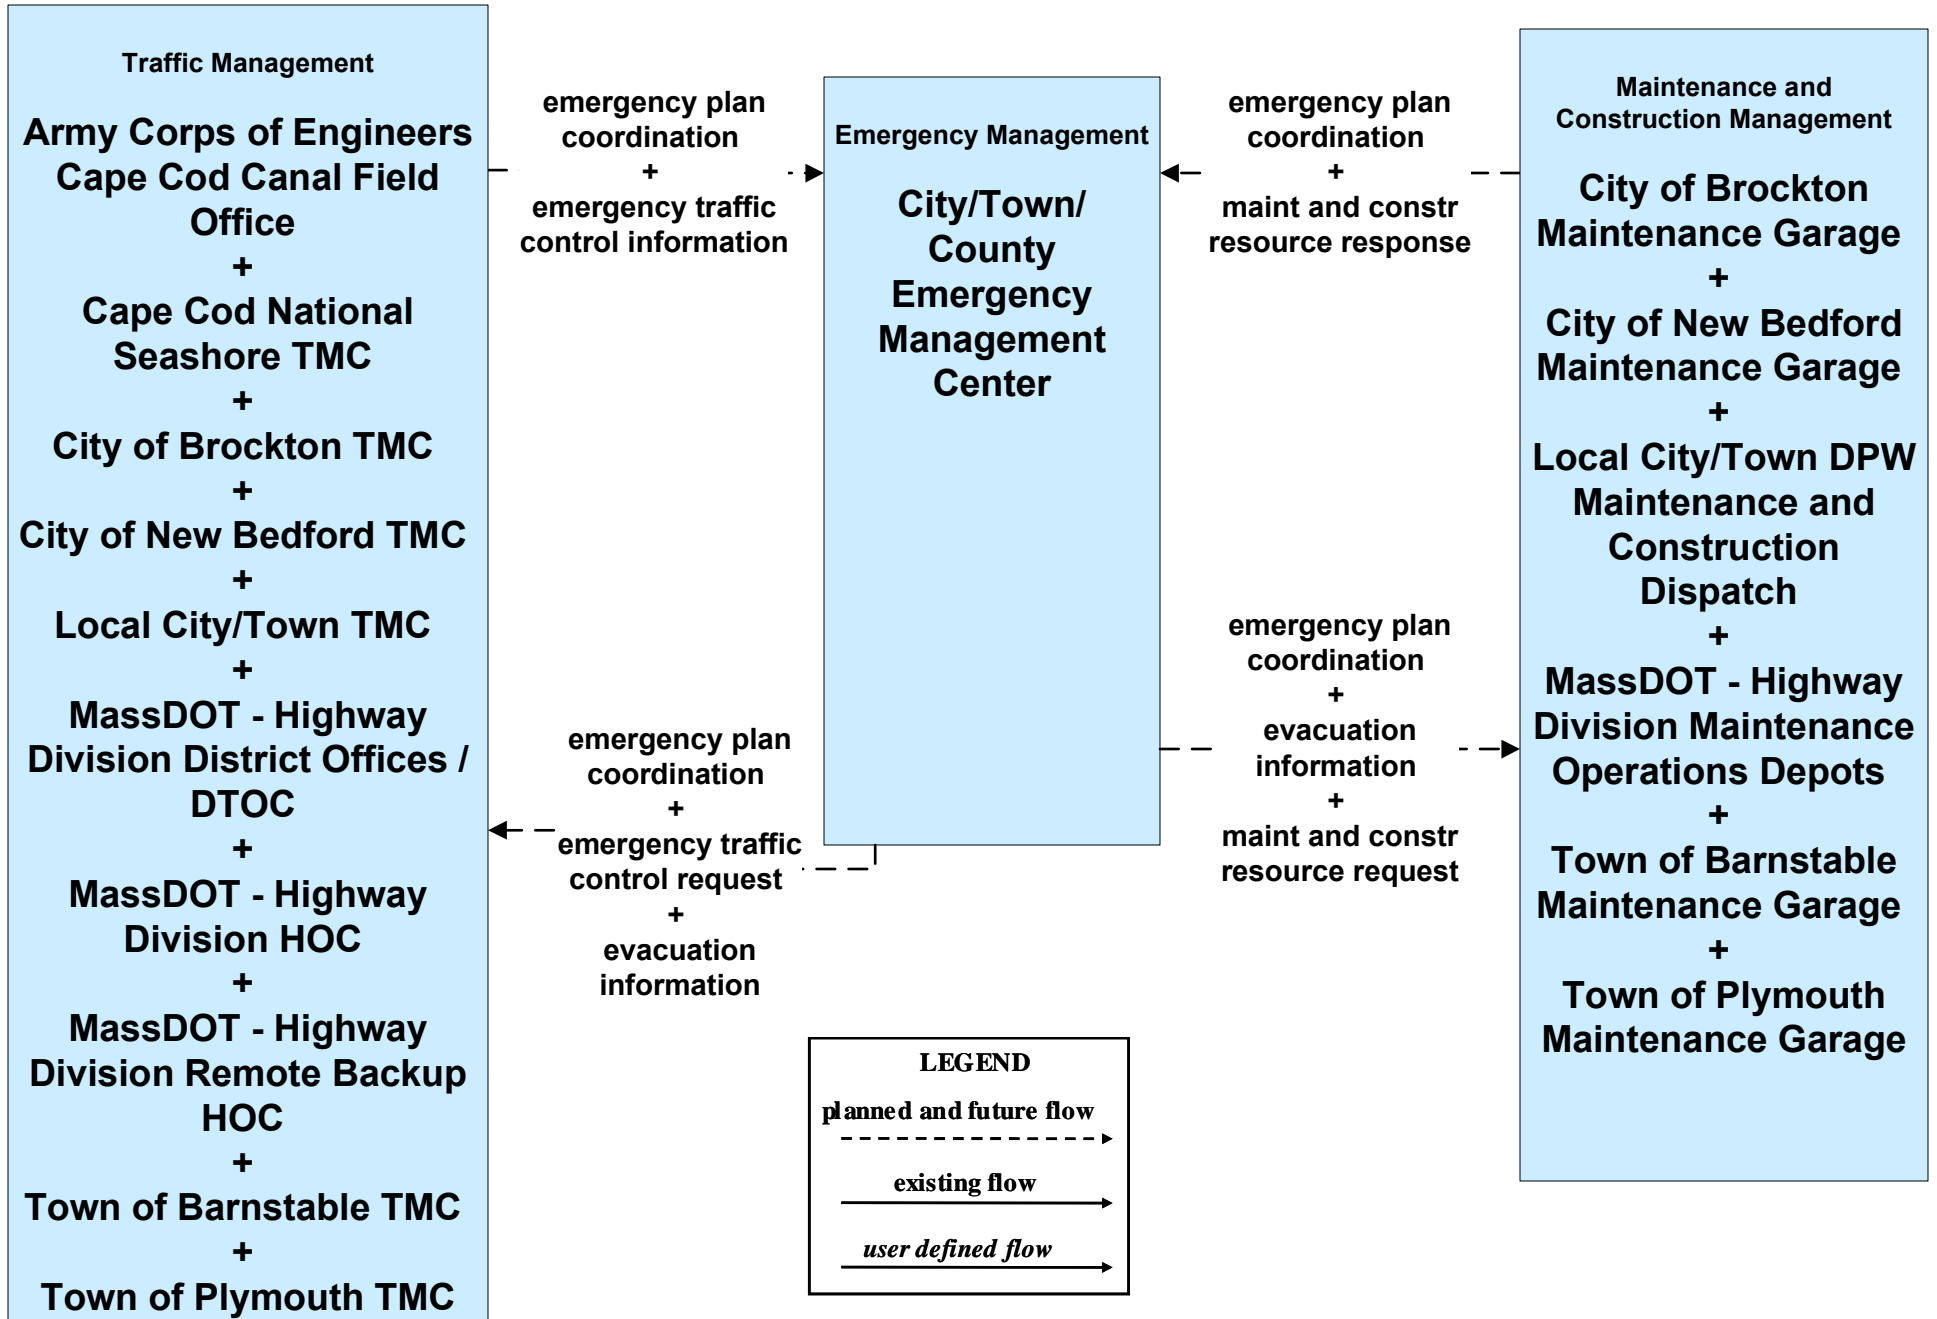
Traffic Management

Army Corps of Engineers Cape Cod Canal Field Office
+
Cape Cod National Seashore TMC
+
City of Brockton TMC
+
City of New Bedford TMC
+
Local City/Town TMC
+
MassDOT - Highway Division District Offices / DTOC
+
MassDOT - Highway Division HOC
+
MassDOT - Highway Division Remote Backup HOC
+
Town of Barnstable TMC
+
Town of Plymouth TMC

emergency plan coordination
+
emergency traffic control information

Emergency Management

City/Town/ County Emergency Management Center

emergency plan coordination
+
maint and constr resource response

Maintenance and Construction Management

City of Brockton Maintenance Garage
+
City of New Bedford Maintenance Garage
+
Local City/Town DPW Maintenance and Construction Dispatch
+
MassDOT - Highway Division Maintenance Operations Depots
+
Town of Barnstable Maintenance Garage
+
Town of Plymouth Maintenance Garage

emergency plan coordination
+
evacuation information
+
maint and constr resource request

emergency plan coordination
+
emergency traffic control request
+
evacuation information

LEGEND
planned and future flow
existing flow
user defined flow